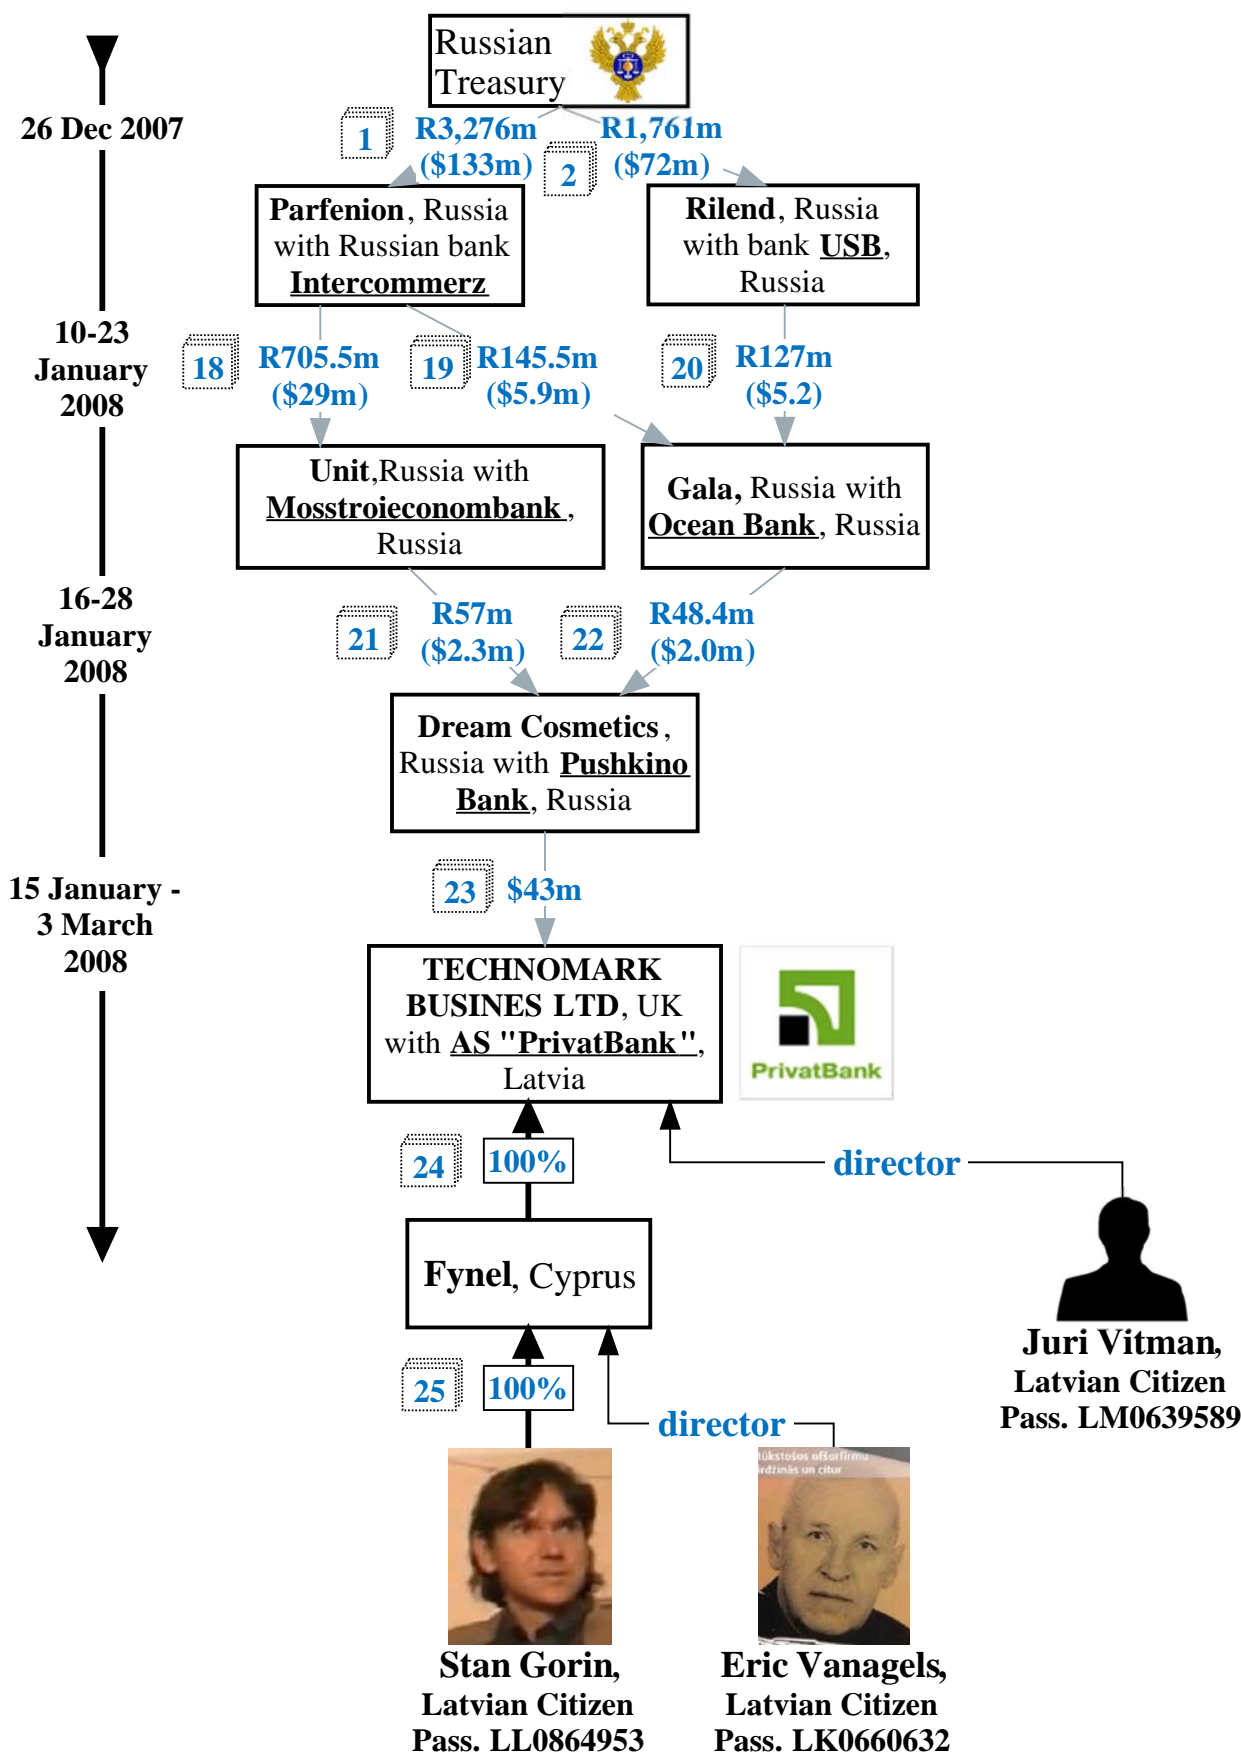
26 Dec 2007

Russian Treasury

1 R3,276m ($133m)

2 R1,761m ($72m)

Parfenion, Russia with Russian bank Intercommerz

Rilend, Russia with bank USB, Russia

10-23 January 2008

18 R705.5m ($29m)

19 R145.5m ($5.9m)

20 R127m ($5.2)

Unit,Russia with Mosstroieconombank, Russia

Gala, Russia with Ocean Bank, Russia

16-28 January 2008

21 R57m ($2.3m)

22 R48.4m ($2.0m)

Dream Cosmetics, Russia with Pushkino Bank, Russia

15 January - 3 March 2008

23 $43m

TECHNOMARK BUSINES LTD, UK with AS "PrivatBank", Latvia

PrivatBank

24 100%

director

Fynel, Cyprus

25 100%

director

Juri Vitman, Latvian Citizen Pass. LM0639589

Stan Gorin, Latvian Citizen Pass. LL0864953

Eric Vanagels, Latvian Citizen Pass. LK0660632